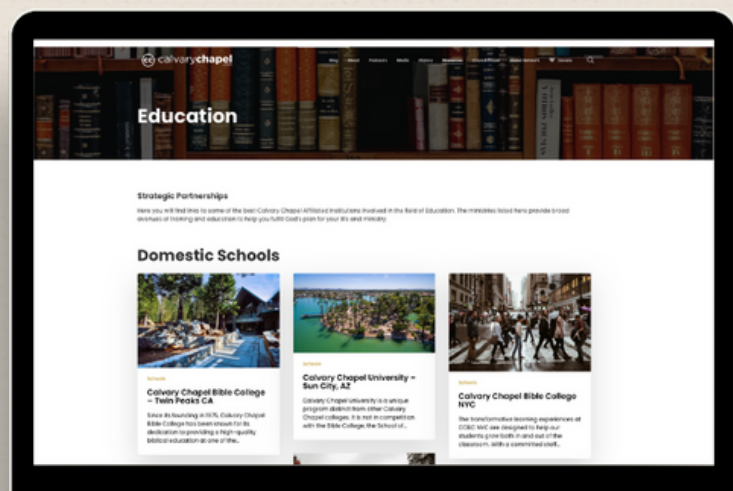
calvarychapel

Blog About Pastors Media Distinctives Resources Church Planting Global Network Donate

Education

Strategic Partnerships

Here you will find links to some of the best Calvary Chapel Affiliated institutions involved in the field of Education. The ministries listed here provide broad avenues of training and education to help you fulfill God's plan for your life and ministry.

Domestic Schools

Schools

Calvary Chapel Bible College – Twin Peaks CA

Since its founding in 1975, Calvary Chapel Bible College has been known for its dedication to providing a high-quality biblical education at one of the...

Schools

Calvary Chapel University – Sun City, AZ

Calvary Chapel University is a unique program distinct from other Calvary Chapel colleges. It is not in competition with the Bible College, the School of...

Schools

Calvary Chapel Bible College NYC

The transformative learning experiences at CCBC NYC are designed to help our students grow both in and out of the classroom. With a committed staff...